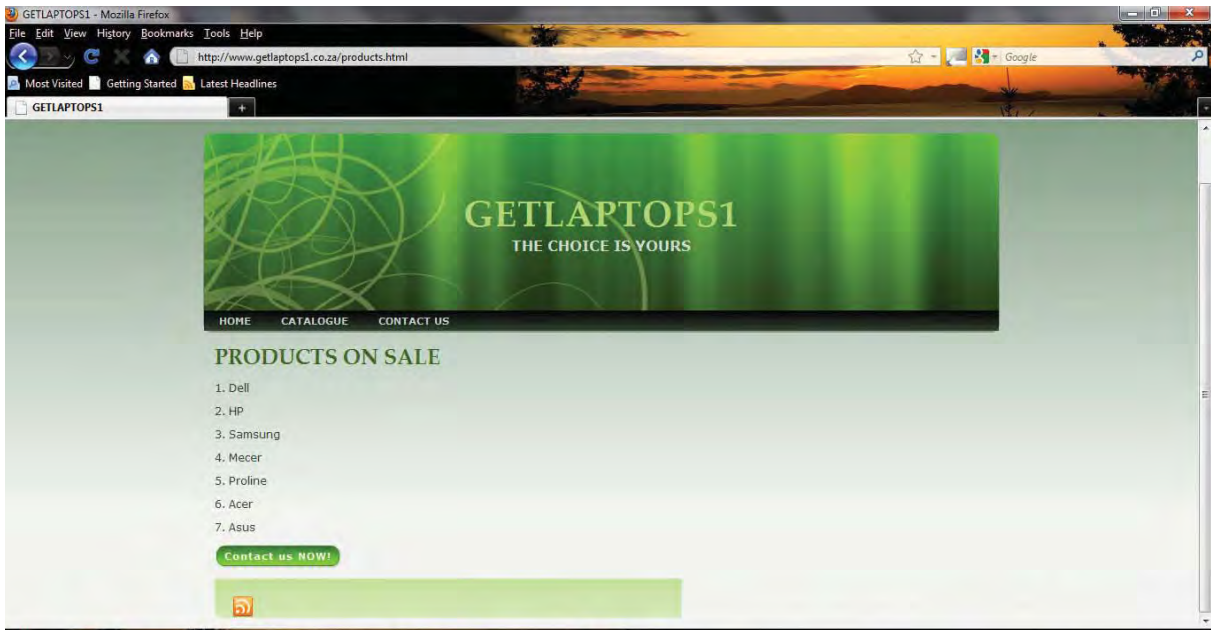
GETLAPTOPS1 - Mozilla Firefox

File Edit View History Bookmarks Tools Help

http://www.getlaptops1.co.za/products.html

Google

Most Visited Getting Started Latest Headlines

GETLAPTOPS1

+

GETLAPTOPS1

THE CHOICE IS YOURS

HOME CATALOGUE CONTACT US

PRODUCTS ON SALE

1. Dell

2. HP

3. Samsung

4. Mecer

5. Proline

6. Acer

7. Asus

Contact us NOW!